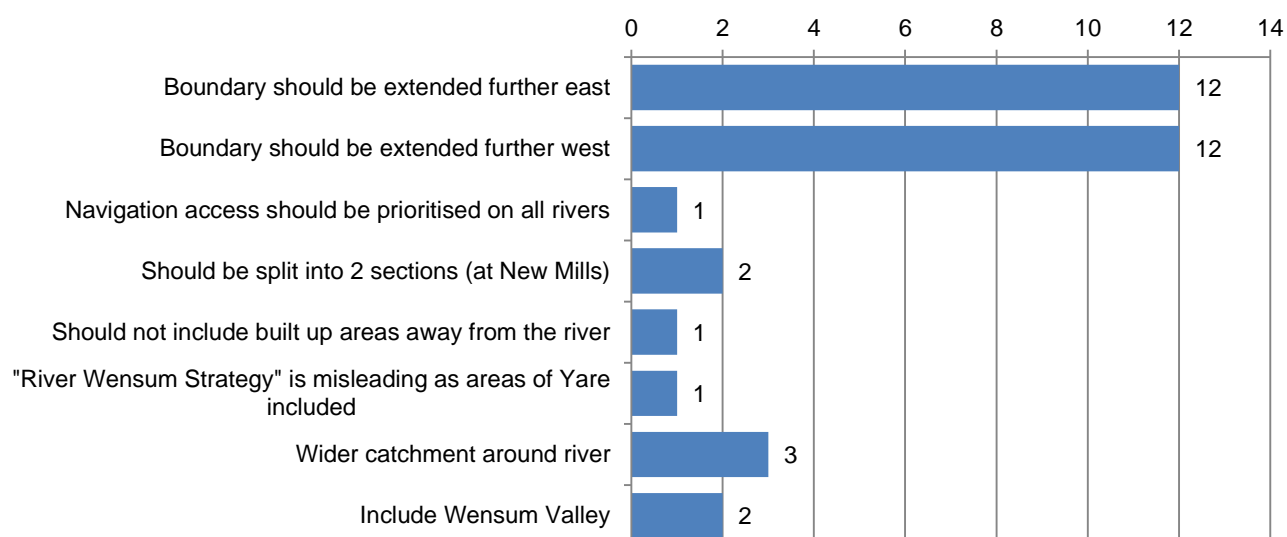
| | |
|---|---|
| Boundary should be extended further east | 12 |
| Boundary should be extended further west | 12 |
| Navigation access should be prioritised on all rivers | 1 |
| Should be split into 2 sections (at New Mills) | 2 |
| Should not include built up areas away from the river | 1 |
| "River Wensum Strategy" is misleading as areas of Yare included | 1 |
| Wider catchment around river | 3 |
| Include Wensum Valley | 2 |

0 2 4 6 8 10 12 14